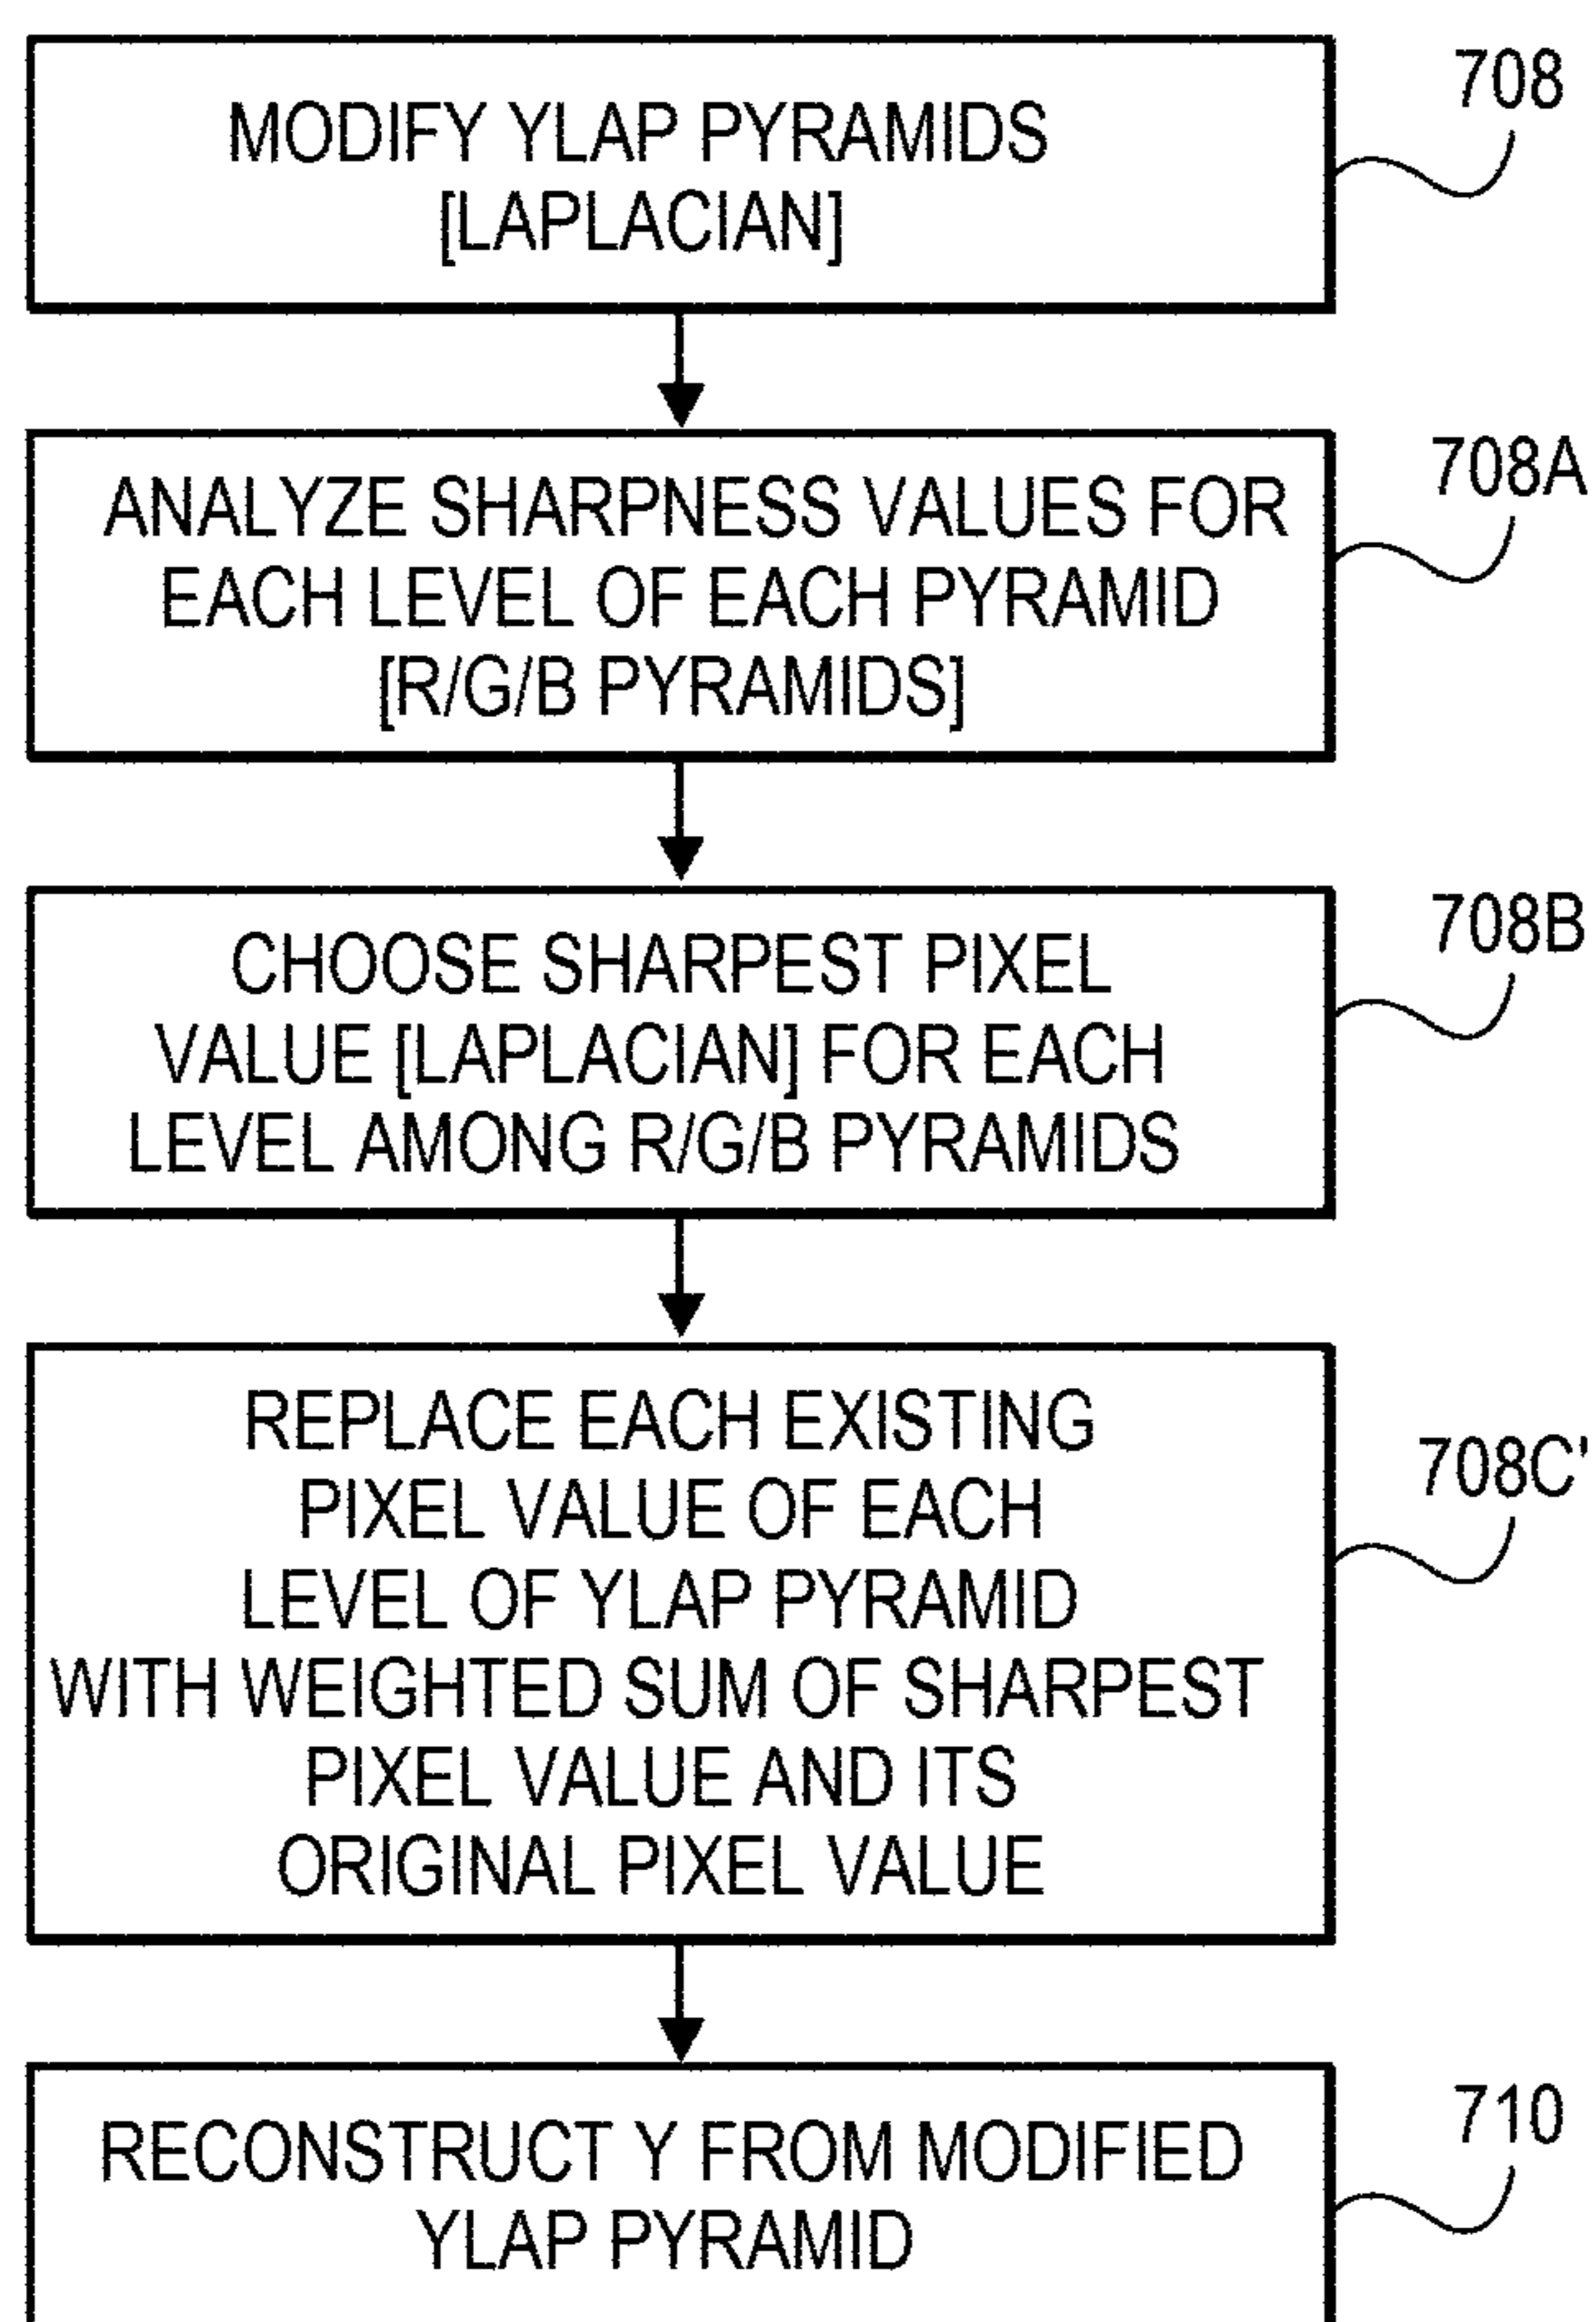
MODIFY YLAP PYRAMIDS [LAPLACIAN]

708

ANALYZE SHARPNESS VALUES FOR EACH LEVEL OF EACH PYRAMID [R/G/B PYRAMIDS]

708A

CHOOSE SHARPEST PIXEL VALUE [LAPLACIAN] FOR EACH LEVEL AMONG R/G/B PYRAMIDS

708B

REPLACE EACH EXISTING PIXEL VALUE OF EACH LEVEL OF YLAP PYRAMID WITH WEIGHTED SUM OF SHARPEST PIXEL VALUE AND ITS ORIGINAL PIXEL VALUE

708C'

RECONSTRUCT Y FROM MODIFIED YLAP PYRAMID

710